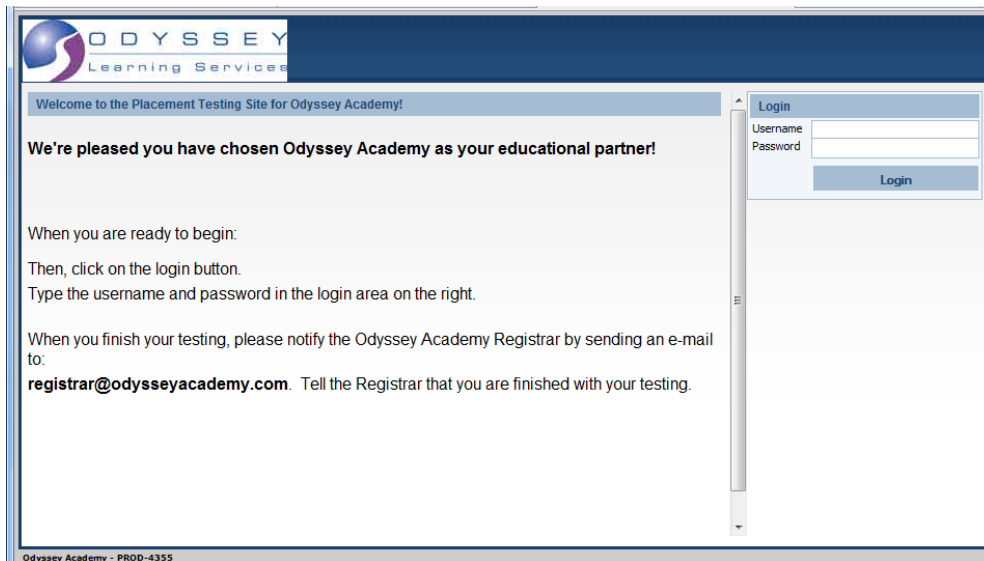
ODYSSEY
Learning Services

Welcome to the Placement Testing Site for Odyssey Academy!

We're pleased you have chosen Odyssey Academy as your educational partner!

When you are ready to begin:

Then, click on the login button.
Type the username and password in the login area on the right.

When you finish your testing, please notify the Odyssey Academy Registrar by sending an e-mail to:

registrar@odysseyacademy.com. Tell the Registrar that you are finished with your testing.

Login
Username
Password
Login

Odyssey Academy - PROD-4355